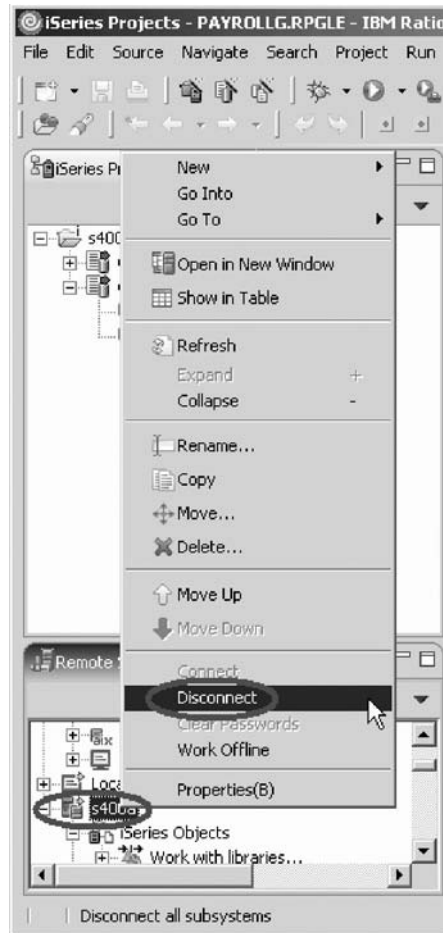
iSeries Projects - PAYROLLG.RPGLE - IBM Ratio

File Edit Source Navigate Search Project Run

iSeries Pr

s400

New
Go Into
Go To
Open in New Window
Show in Table
Refresh
Expand +
Collapse -
Rename...
Copy
Move...
Delete...
Move Up
Move Down
Connect
Disconnect
Clear Passwords
Work Offline
Properties(B)

Remote

aix

Loca

s400a

iSeries Objects

Work with libraries...

Disconnect all subsystems